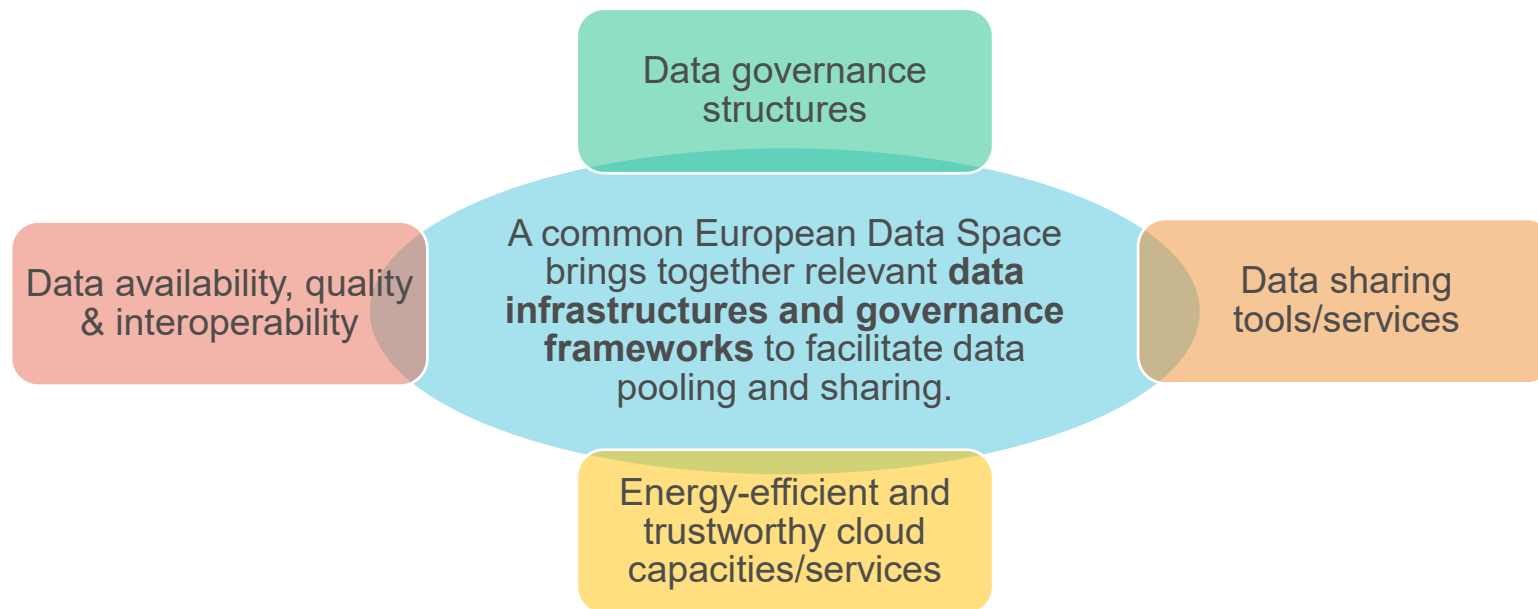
Data governance structures

Data availability, quality & interoperability

A common European Data Space brings together relevant **data infrastructures and governance frameworks** to facilitate data pooling and sharing.

Data sharing tools/services

Energy-efficient and trustworthy cloud capacities/services